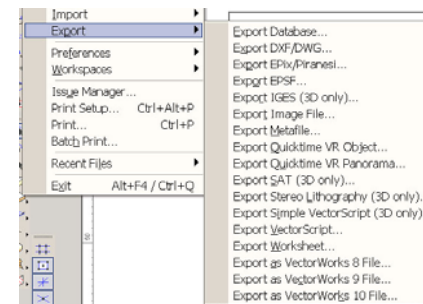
Import
Export
Preferences
Workspaces
Issue Manager...
Print Setup... Ctrl+Alt+P
Print... Ctrl+P
Batch Print...
Recent Files
Exit Alt+F4 / Ctrl+Q

Export Database...
Export DXF/DWG...
Export EPix/Piranesi...
Export EPSF...
Export IGES (3D only)...
Export Image File...
Export Metafile...
Export Quicktime VR Object...
Export Quicktime VR Panorama...
Export SAT (3D only)...
Export Stereo Lithography (3D only)...
Export Simple VectorScript (3D only)...
Export VectorScript...
Export Worksheet...
Export as VectorWorks 8 File...
Export as VectorWorks 9 File...
Export as VectorWorks 10 File...